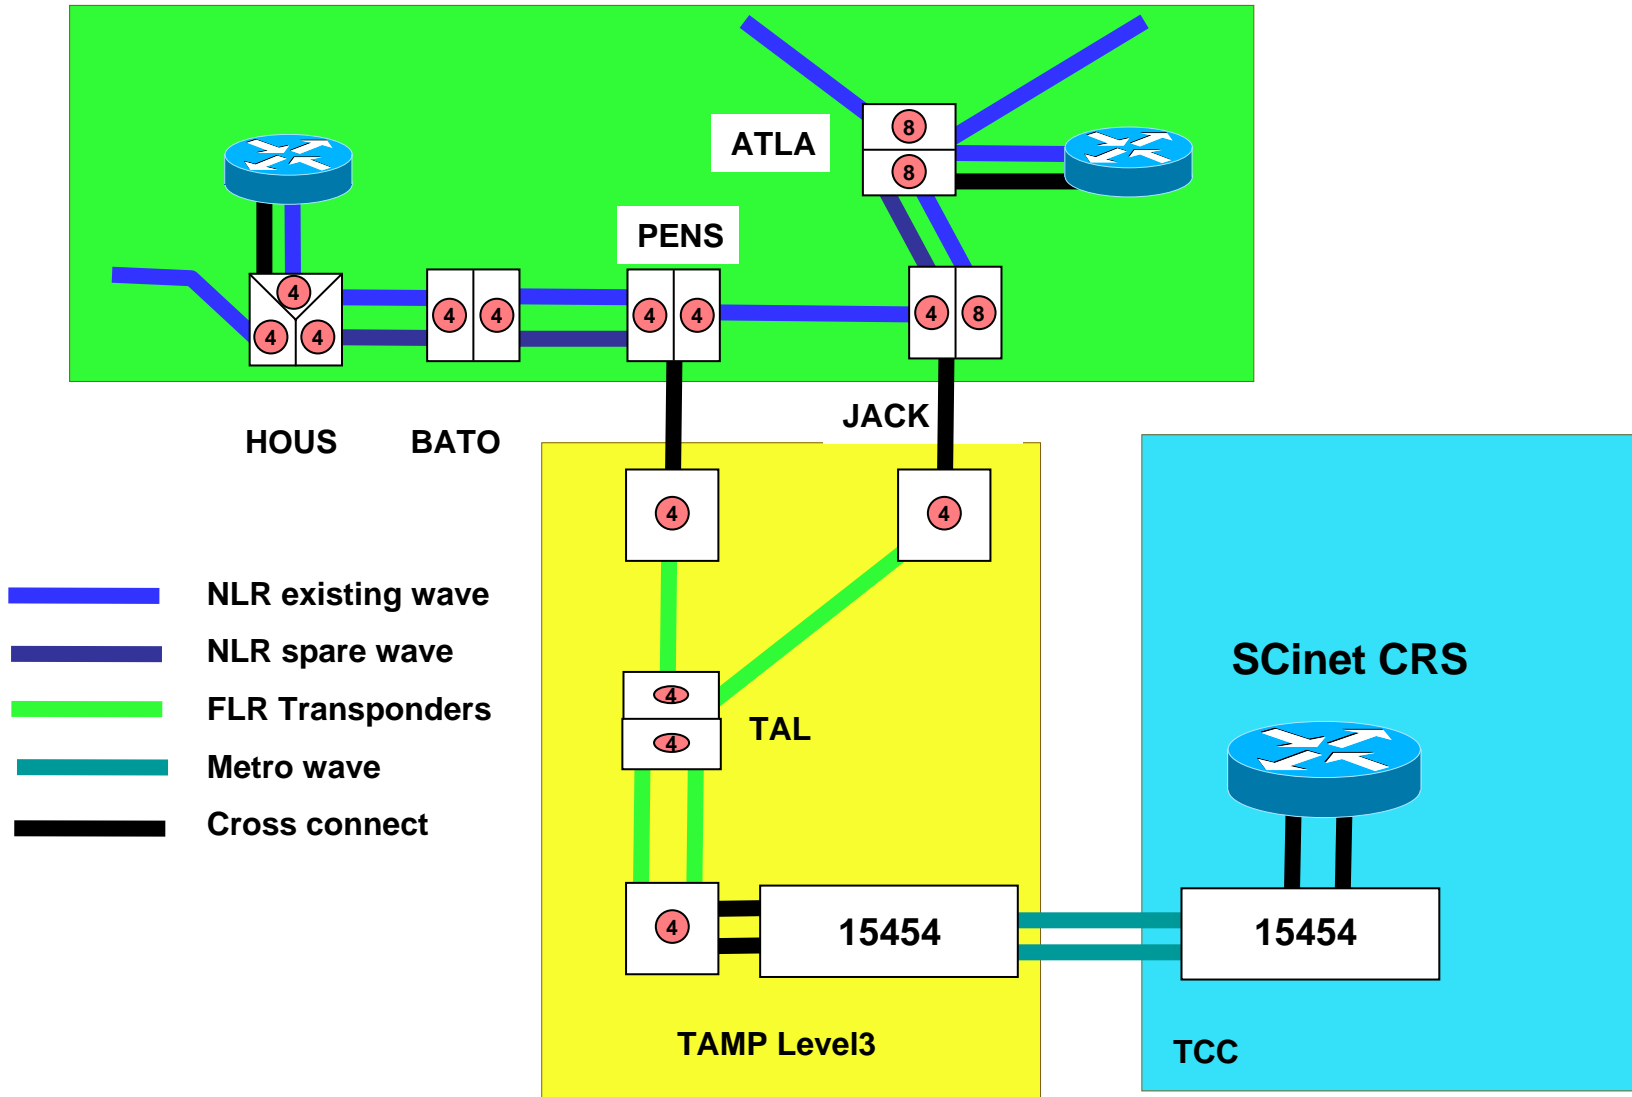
ATLA

8

8

PENS

4

4

4

4

4

4

4

4

8

JACK

HOUS

BATO

4

4

NLR existing wave

NLR spare wave

FLR Transponders

Metro wave

Cross connect

4

4

TAL

4

15454

15454

SCinet CRS

TAMP Level3

TCC